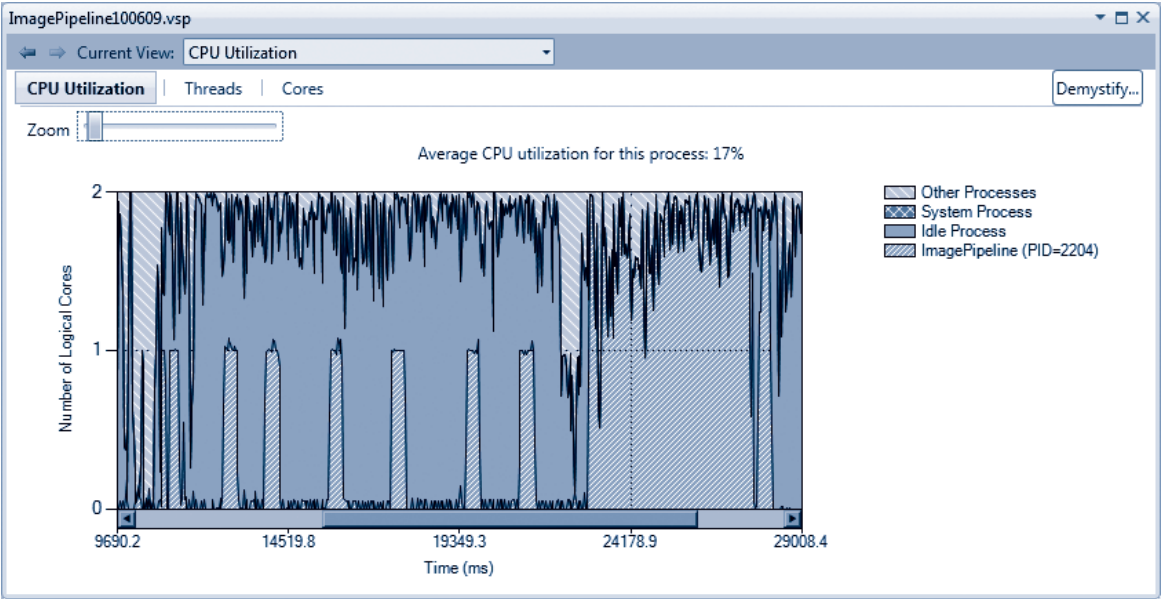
ImagePipeline100609.vsp

Current View: CPU Utilization

CPU Utilization | Threads | Cores

Demystify...

Zoom

Average CPU utilization for this process: 17%

Number of Logical Cores

2

1

0

9690.2
14519.8
19349.3
24178.9
29008.4

Time (ms)

Other Processes
System Process
Idle Process
ImagePipeline (PID=2204)